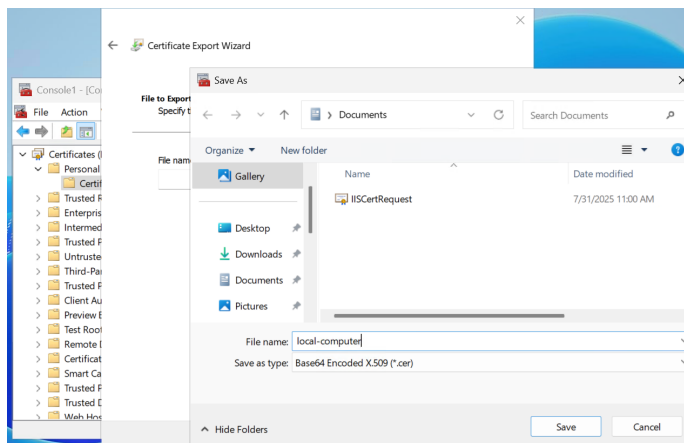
Console1 - [Co
File Action
Certificates (
Personal
Certif
Trusted R
Enterpris
Intermed
Trusted P
Untruste
Third-Par
Trusted P
Client Au
Preview E
Test Root
Remote D
Certificat
Smart Ca
Trusted P
Trusted D
Web Hos

Certificate Export Wizard
File to Export
Specify t
File nam

Save As
Documents
Search Documents
Organize ▾
New folder
Gallery
Desktop
Downloads
Documents
Pictures
Name
Date modified
IISCertRequest
7/31/2025 11:00 AM
File name: local-computer
Save as type: Base64 Encoded X.509 (*.cer)
Hide Folders
Save
Cancel